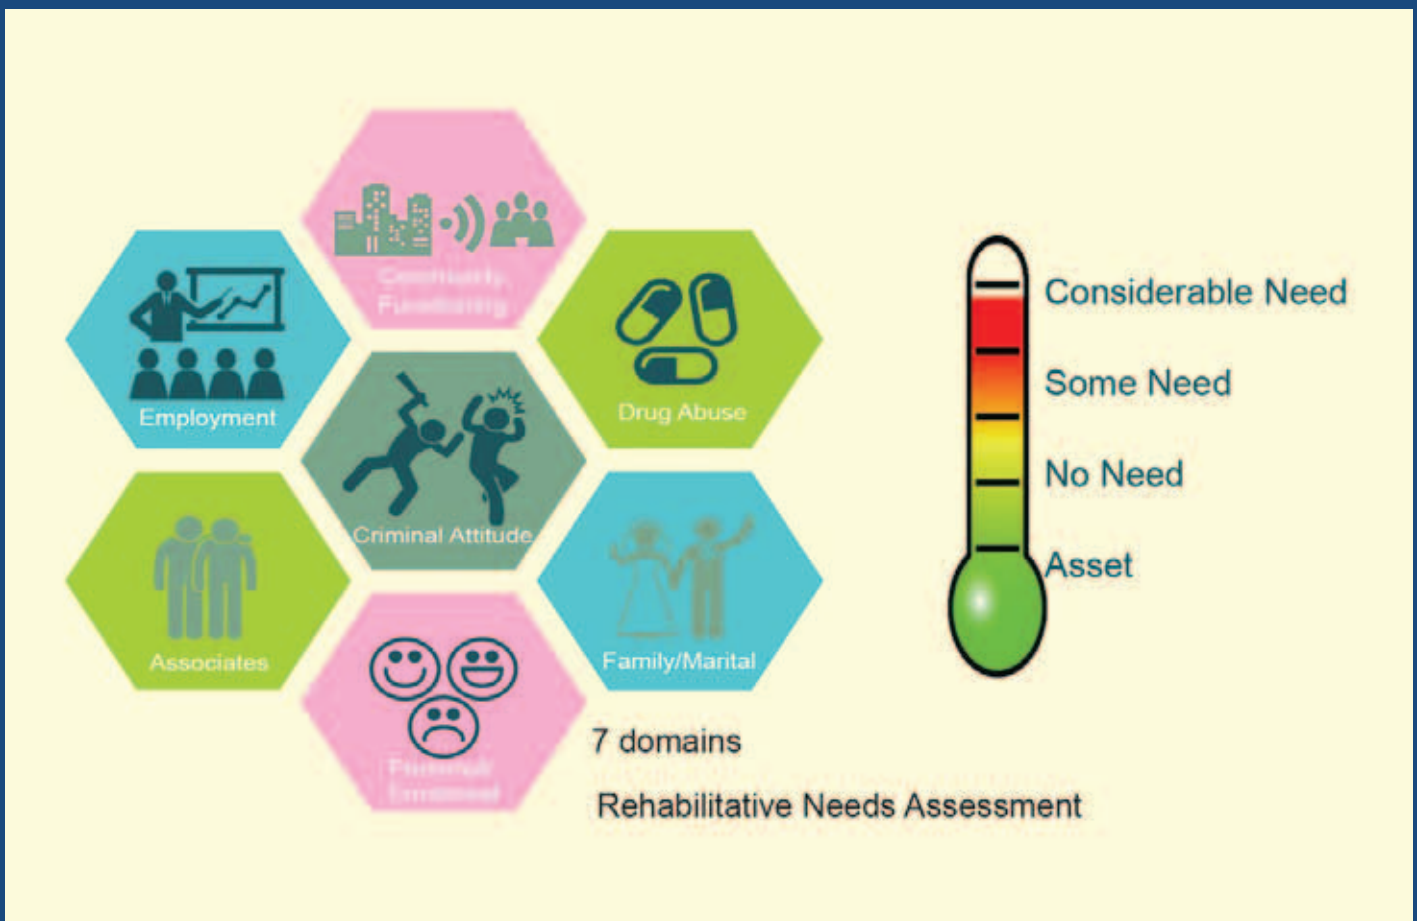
Community Functioning

Employment

Drug Abuse

Criminal Attitude

Associates

Family/Marital

Personal Emotional

7 domains

Rehabilitative Needs Assessment

Considerable Need

Some Need

No Need

Asset